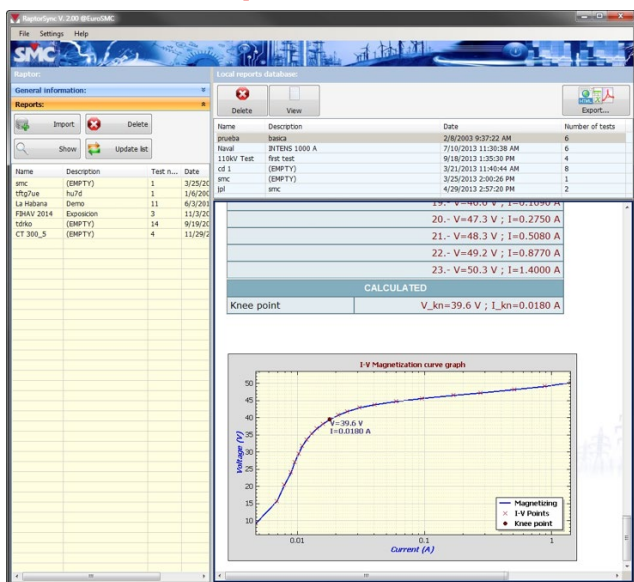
RaptorSync V. 2.00 @EuroSMC

File Settings Help

SMC

Raptor:

General information:

Reports:

Import

Delete

Show

Update list

| Name | Description | Test n... | Date |
|---|---|---|---|
| smc | (EMPTY) | 1 | 3/25/20 |
| tftg7ue | hu7d | 1 | 1/6/20 |
| La Habana | Demo | 11 | 6/3/201 |
| FIHAV 2014 | Exposicion | 3 | 11/3/2 |
| tdrko | (EMPTY) | 14 | 9/19/20 |
| CT 300_5 | (EMPTY) | 4 | 11/29/2 |

Local reports database:

Delete

View

Export...

| Name | Description | Date | Number of tests |
|---|---|---|---|
| prueba | basica | 2/8/2003 9:37:22 AM | 6 |
| Naval | INTENS 1000 A | 7/10/2013 11:30:38 AM | 6 |
| 110kV Test | first test | 9/18/2013 1:35:30 PM | 4 |
| cd 1 | (EMPTY) | 3/21/2013 11:40:44 AM | 8 |
| smc | (EMPTY) | 3/25/2013 2:00:26 PM | 1 |
| jpl | smc | 4/29/2013 2:57:20 PM | 2 |

19.- V=46.0 V ; I=0.1690 A
20.- V=47.3 V ; I=0.2750 A
21.- V=48.3 V ; I=0.5080 A
22.- V=49.2 V ; I=0.8770 A
23.- V=50.3 V ; I=1.4000 A

CALCULATED

Knee point | V_kn=39.6 V ; I_kn=0.0180 A

I-V Magnetization curve graph

V=39.6 V
I=0.0180 A

Voltage (V)

50
45
40
35
30
25
20
15
10

0.01
0.1
1

Current (A)

Magnetizing
I-V Points
Knee point